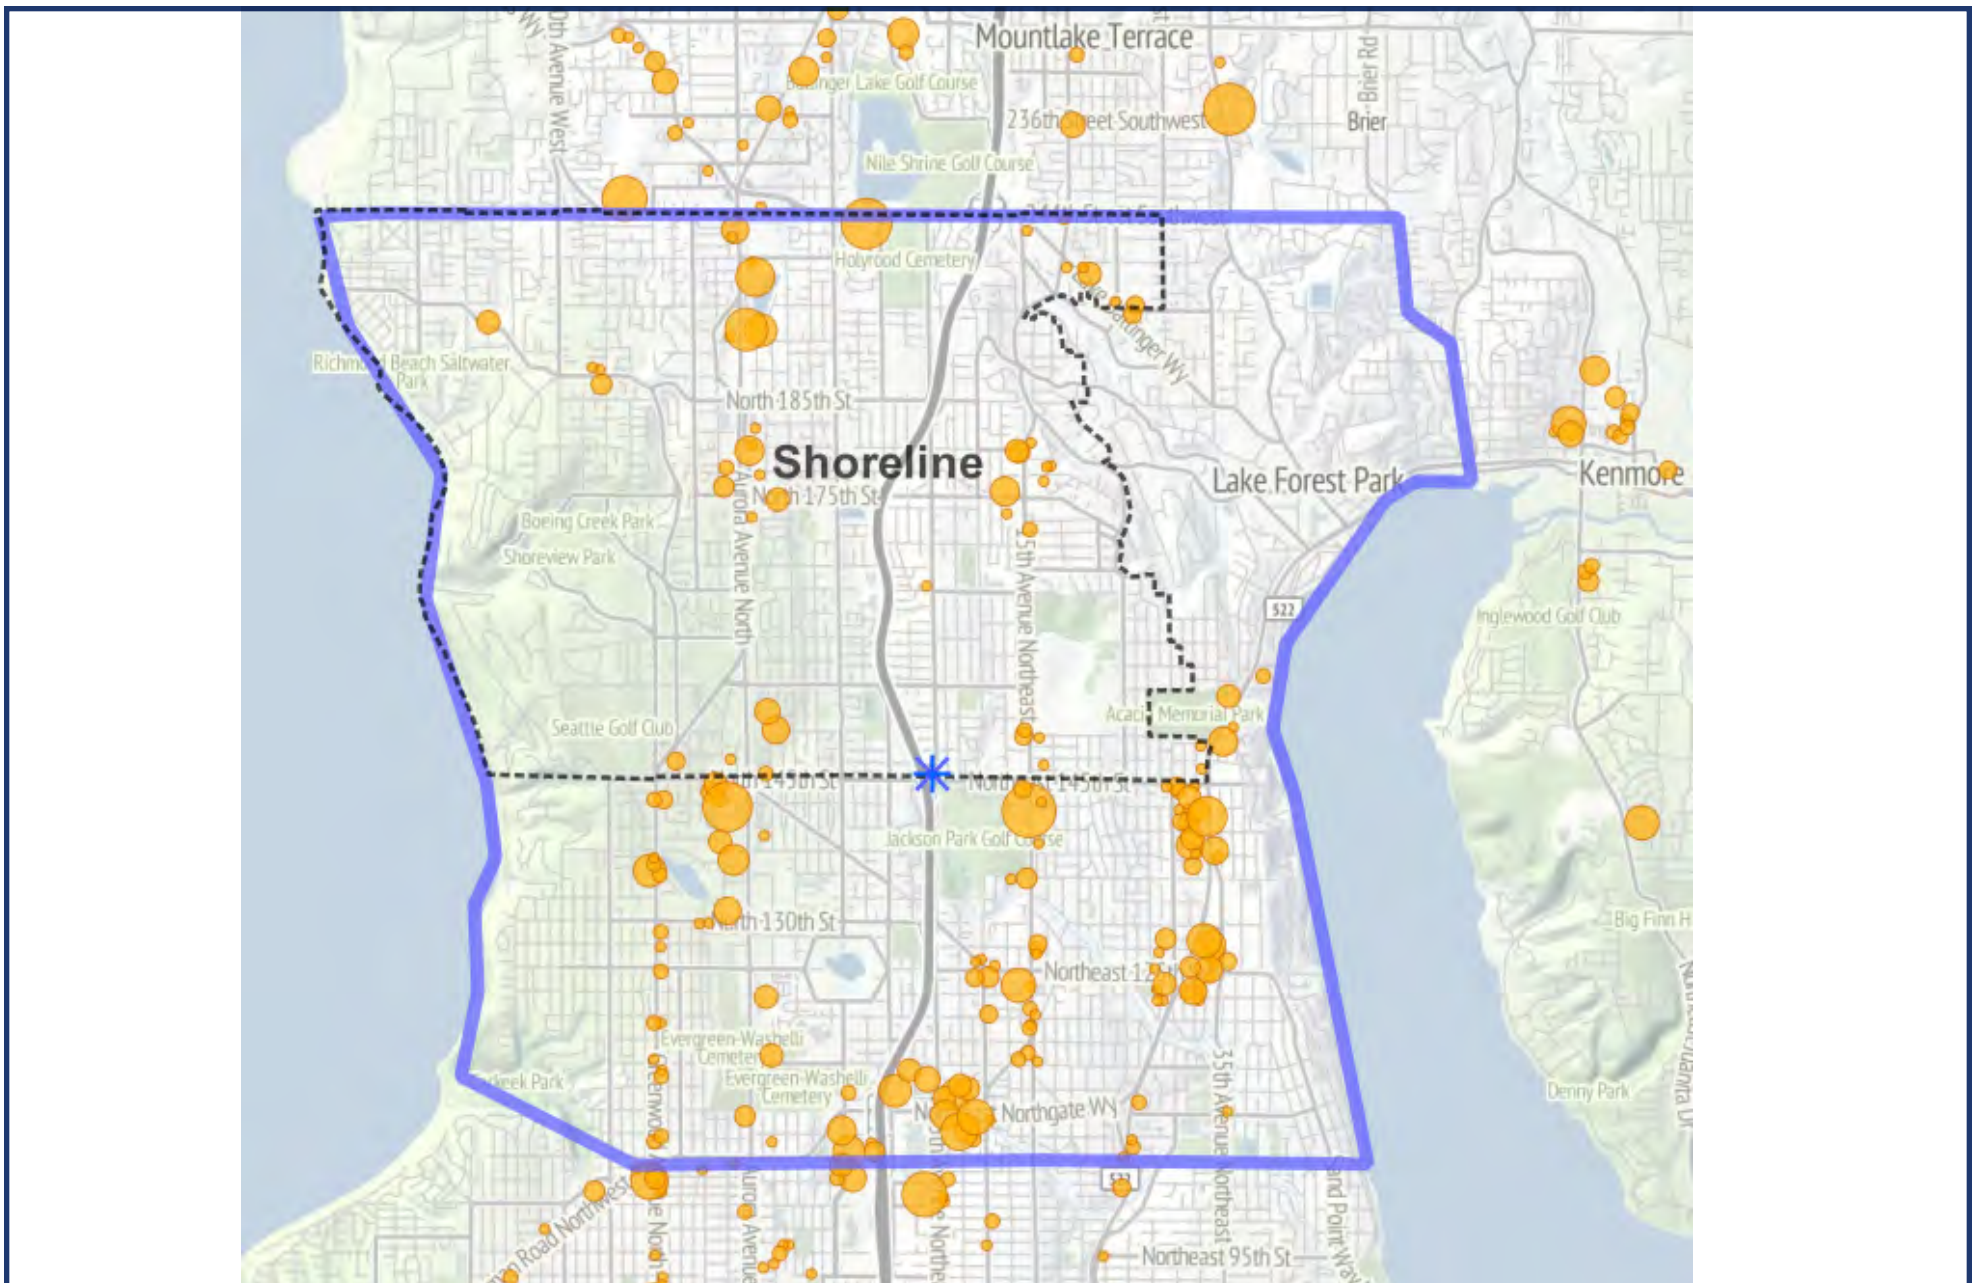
Mountlake Terrace
Ballinger Lake Golf Course
236th Street Southwest
Brier Rd
Brier
Nile Shrine Golf Course
Holyrood Cemetery
Ballinger Wy
Richmond Beach Saltwater Park
North 185th St
Shoreline
North 175th St
Lake Forest Park
Kenmore
Boeing Creek Park
Shoreview Park
Aurora Avenue North
15th Avenue Northeast
522
Inglewood Golf Club
Seattle Golf Club
Acacia Memorial Park
North 145th St
Northeast 145th St
Jackson Park Golf Course
North 130th St
Northeast 125th St
Big Finn Hill
Evergreen-Washelli Cemetery
Evergreen-Washelli Cemetery
Carkeek Park
Greenwood Avenue North
Northgate Wy
35th Avenue Northeast
Denny Park
Juanita Dr
Holman Road Northwest
Aurora Avenue
Northeast 95th St
Sand Point Way
522
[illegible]